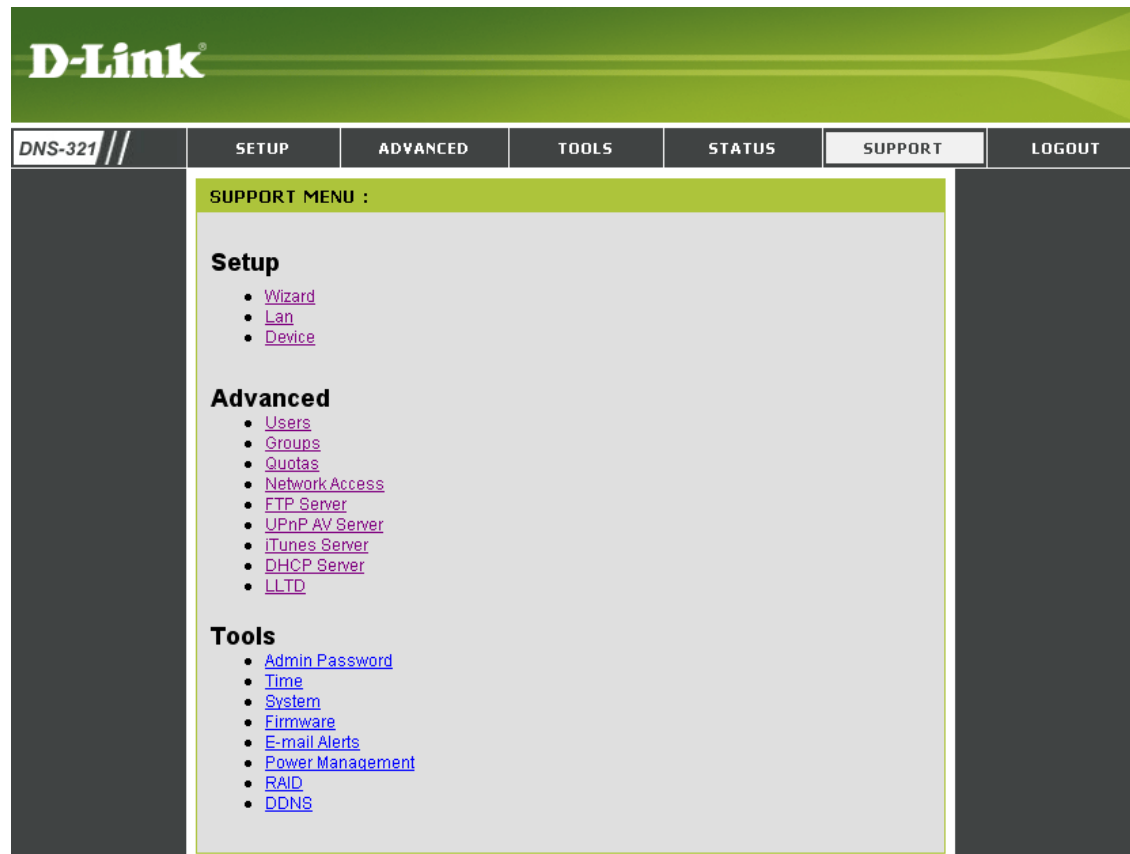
D-Link®

DNS-321

SETUP | ADVANCED | TOOLS | STATUS | SUPPORT | LOGOUT

SUPPORT MENU :

Setup

- Wizard
- Lan
- Device

Advanced

- Users
- Groups
- Quotas
- Network Access
- FTP Server
- UPnP AV Server
- iTunes Server
- DHCP Server
- LLTD

Tools

- Admin Password
- Time
- System
- Firmware
- E-mail Alerts
- Power Management
- RAID
- DDNS